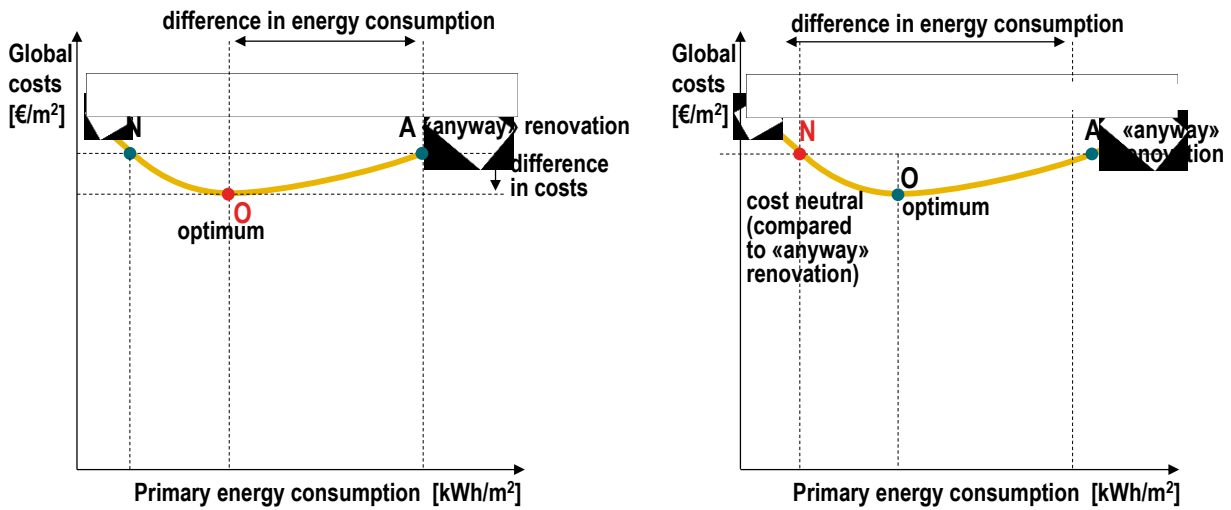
difference in energy consumption

Global costs [€/m$^2$]

N

A «anyway» renovation

difference in costs

O

optimum

Primary energy consumption [kWh/m$^2$]

difference in energy consumption

Global costs [€/m$^2$]

N

A «anyway» renovation

O

optimum

cost neutral (compared to «anyway» renovation)

Primary energy consumption [kWh/m$^2$]